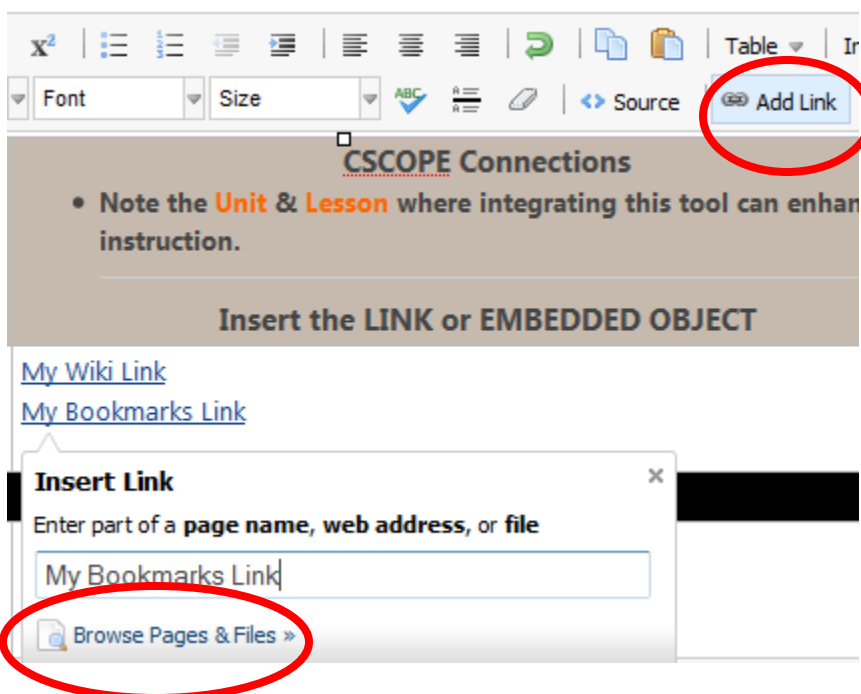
$x^2$ Table In
Font Size Source Add Link

CSCOPE Connections
• Note the Unit & Lesson where integrating this tool can enhan instruction.

Insert the LINK or EMBEDDED OBJECT

My Wiki Link
My Bookmarks Link

Insert Link ×
Enter part of a page name, web address, or file
My Bookmarks Link
Browse Pages & Files »